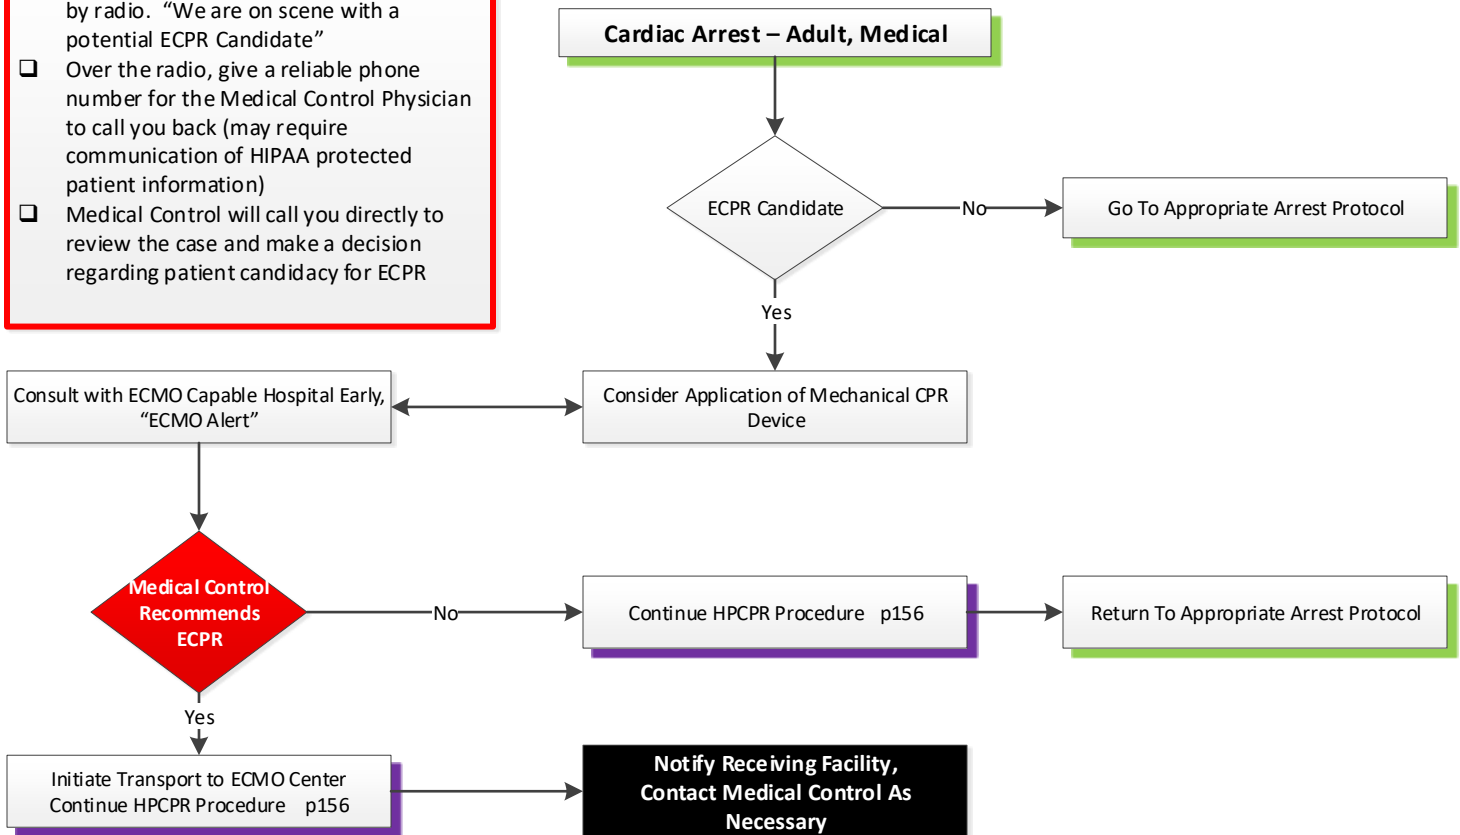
by radio. "We are on scene with a potential ECPR Candidate"

❑ Over the radio, give a reliable phone number for the Medical Control Physician to call you back (may require communication of HIPAA protected patient information)

❑ Medical Control will call you directly to review the case and make a decision regarding patient candidacy for ECPR

Cardiac Arrest – Adult, Medical

ECPR Candidate

No

Go To Appropriate Arrest Protocol

Yes

Consult with ECMO Capable Hospital Early, "ECMO Alert"

Consider Application of Mechanical CPR Device

Medical Control Recommends ECPR

No

Continue HPCPR Procedure p156

Return To Appropriate Arrest Protocol

Yes

Initiate Transport to ECMO Center
Continue HPCPR Procedure p156

Notify Receiving Facility, Contact Medical Control As Necessary